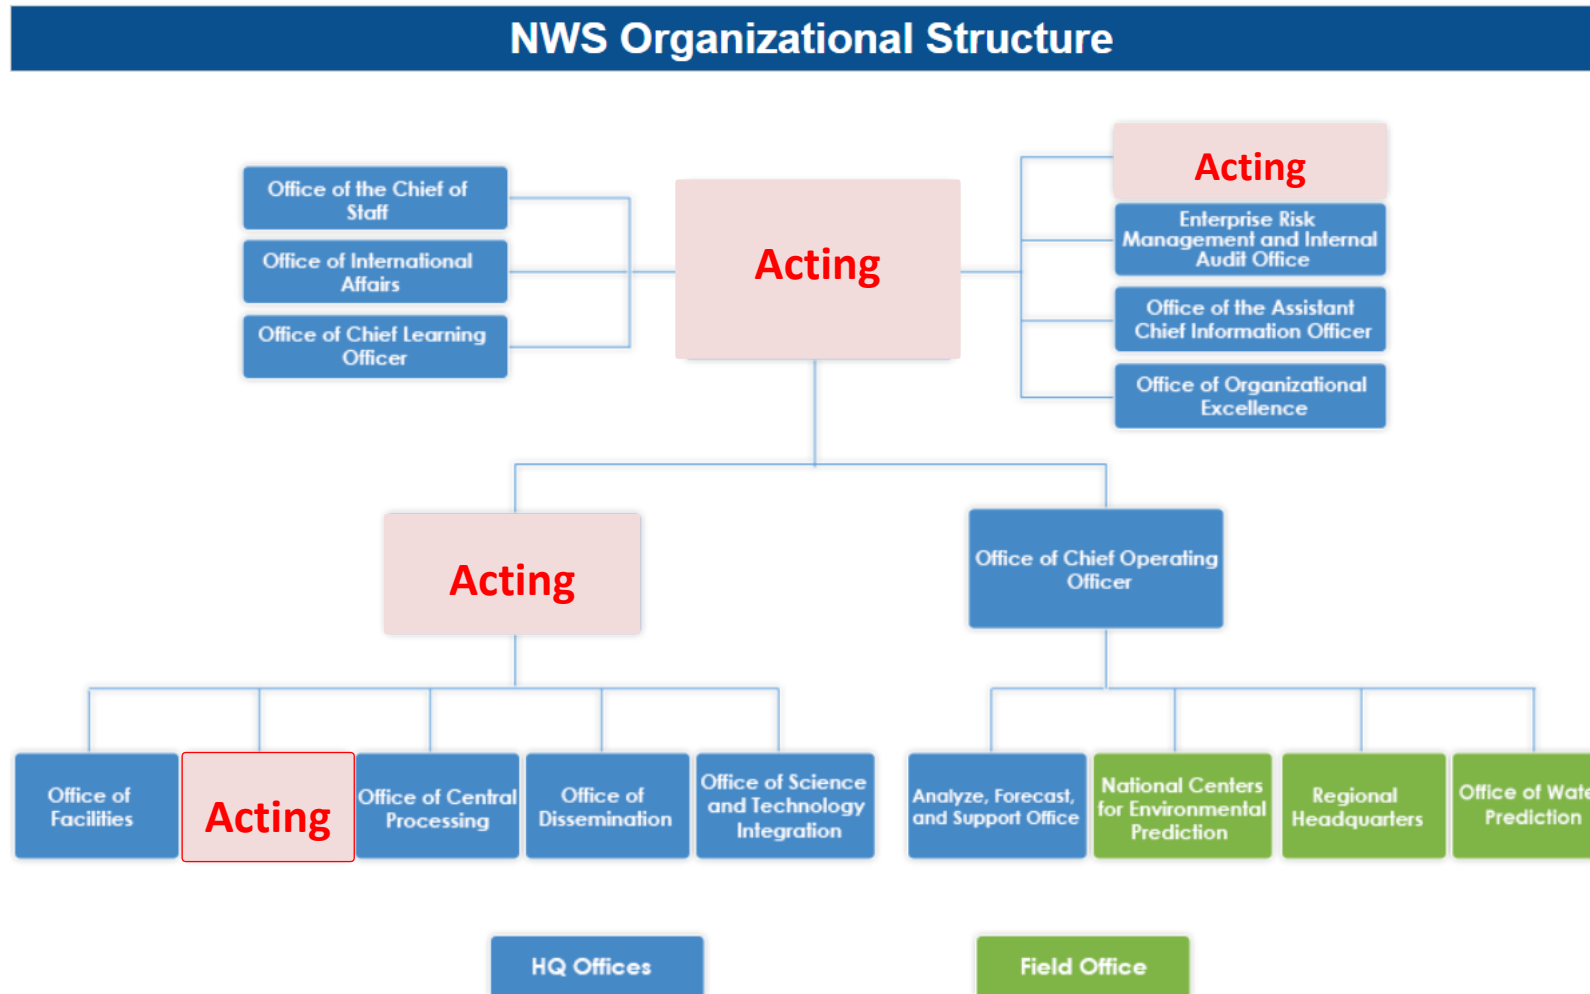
NWS Organizational Structure

Office of the Chief of Staff

Office of International Affairs

Office of Chief Learning Officer

Acting

Acting

Enterprise Risk Management and Internal Audit Office

Office of the Assistant Chief Information Officer

Office of Organizational Excellence

Acting

Office of Chief Operating Officer

Office of Facilities

Acting

Office of Central Processing

Office of Dissemination

Office of Science and Technology Integration

Analyze, Forecast, and Support Office

National Centers for Environmental Prediction

Regional Headquarters

Office of Wate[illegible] Prediction

HQ Offices

Field Office